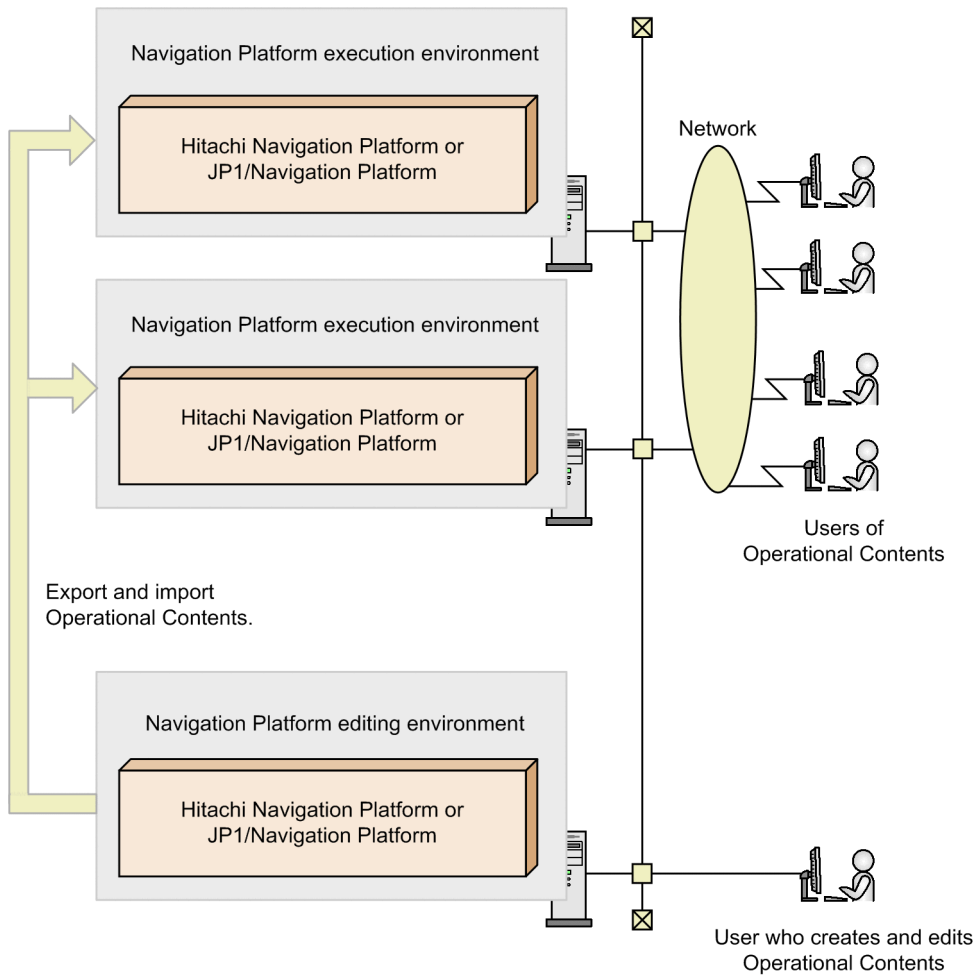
Navigation Platform execution environment

Hitachi Navigation Platform or JP1/Navigation Platform

Network

Navigation Platform execution environment

Hitachi Navigation Platform or JP1/Navigation Platform

Users of Operational Contents

Export and import Operational Contents.

Navigation Platform editing environment

Hitachi Navigation Platform or JP1/Navigation Platform

User who creates and edits Operational Contents